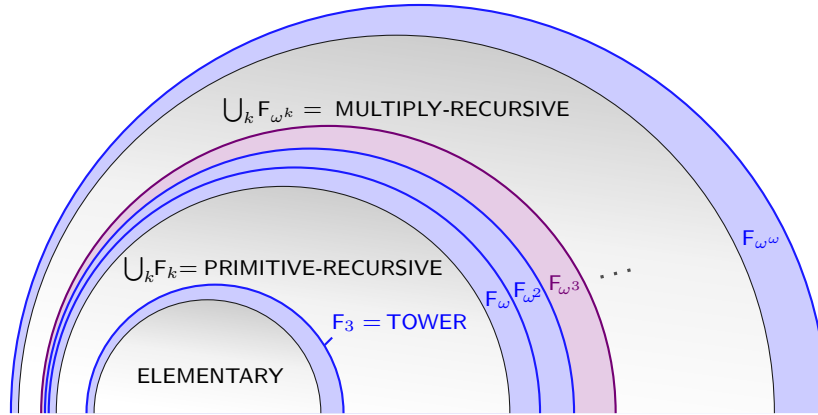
$\bigcup_k \mathsf{F}_{\omega^k} =$ MULTIPLY-RECURSIVE

$\mathsf{F}_{\omega^\omega}$

$\bigcup_k \mathsf{F}_k =$ PRIMITIVE-RECURSIVE

$\mathsf{F}_\omega$ $\mathsf{F}_{\omega^2}$ $\mathsf{F}_{\omega^3}$ $\cdots$

$\mathsf{F}_3 =$ TOWER

ELEMENTARY